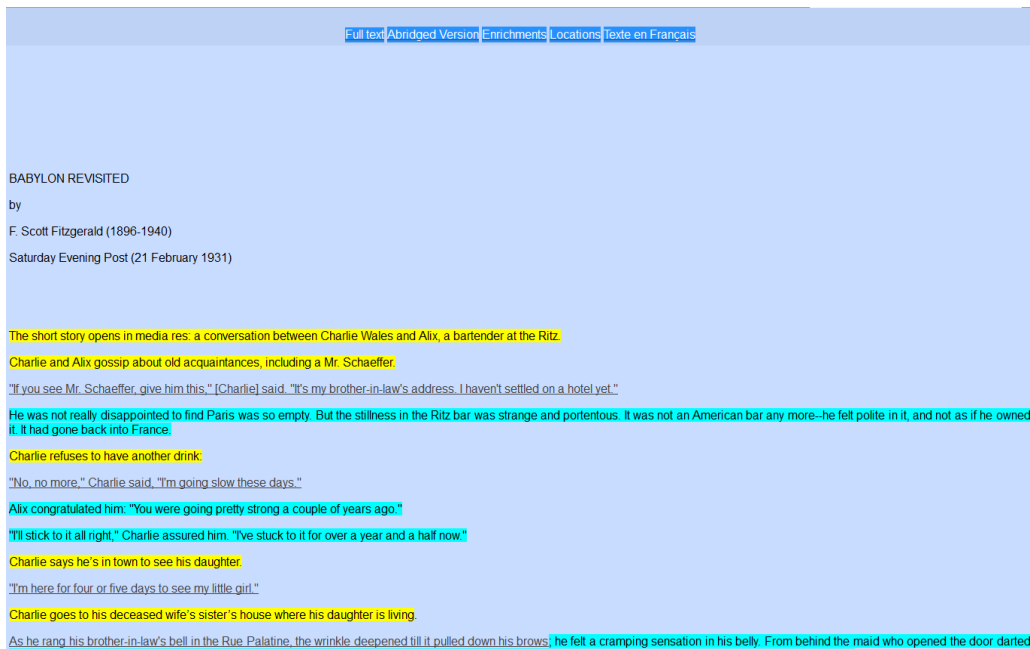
Full text Abridged Version Enrichments Locations Texte en Français

BABYLON REVISITED

by

F. Scott Fitzgerald (1896-1940)

Saturday Evening Post (21 February 1931)

The short story opens in media res: a conversation between Charlie Wales and Alix, a bartender at the Ritz.

Charlie and Alix gossip about old acquaintances, including a Mr. Schaeffer.

"If you see Mr. Schaeffer, give him this," [Charlie] said. "It's my brother-in-law's address. I haven't settled on a hotel yet."

He was not really disappointed to find Paris was so empty. But the stillness in the Ritz bar was strange and portentous. It was not an American bar any more--he felt polite in it, and not as if he owned it. It had gone back into France.

Charlie refuses to have another drink:

"No, no more," Charlie said, "I'm going slow these days."

Alix congratulated him: "You were going pretty strong a couple of years ago."

"I'll stick to it all right," Charlie assured him. "I've stuck to it for over a year and a half now."

Charlie says he's in town to see his daughter.

"I'm here for four or five days to see my little girl."

Charlie goes to his deceased wife's sister's house where his daughter is living.

As he rang his brother-in-law's bell in the Rue Palatine, the wrinkle deepened till it pulled down his brows; he felt a cramping sensation in his belly. From behind the maid who opened the door darted